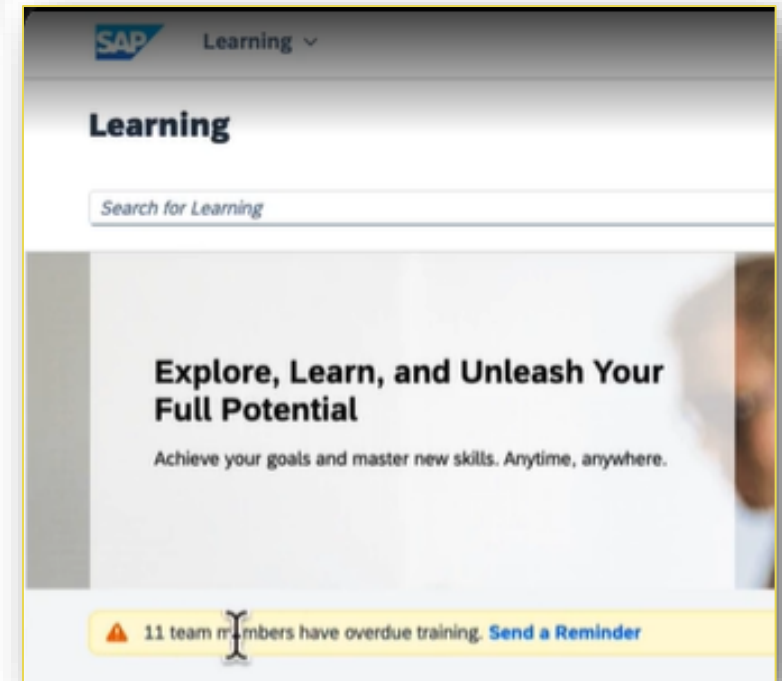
SAP Learning

Learning

Search for Learning

Explore, Learn, and Unleash Your Full Potential

Achieve your goals and master new skills. Anytime, anywhere.

11 team members have overdue training. Send a Reminder